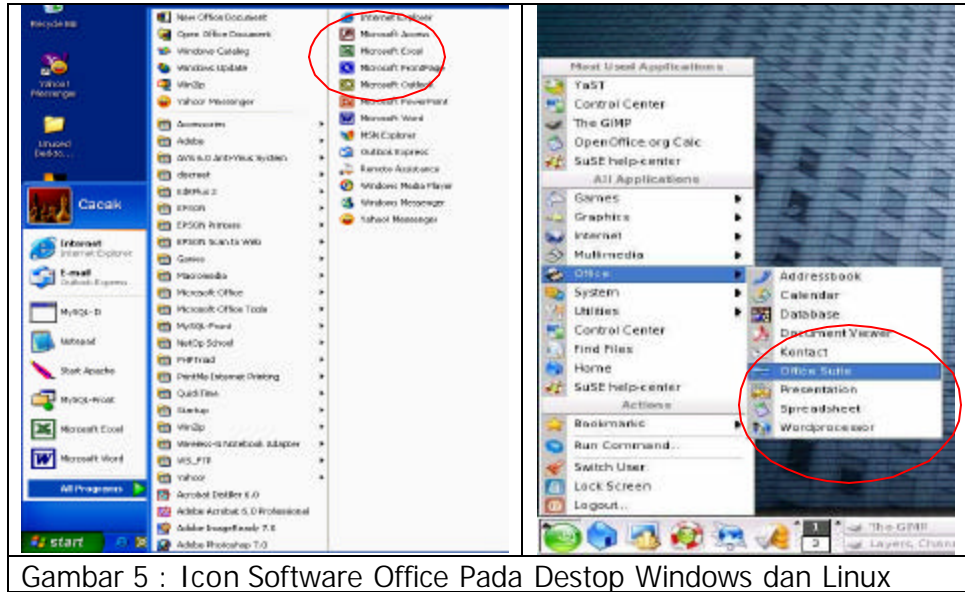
Recycle Bin

Yahoo! Messenger

Unused Deskto...

Cacak

Internet
Internet Explorer

E-mail
Outlook Express

MySQL-B

Notepad

Start Apache

MySQL-Front

Microsoft Excel

Microsoft Word

All Programs

start

New Office Document
Open Office Document
Windows Catalog
Windows Update
WinZip
Yahoo! Messenger
Accessories
Adobe
AVG 6.0 Anti-Virus System
dbrneet
EditPlus 2
EPSON
EPSON Printers
EPSON Scan to Web
Games
Macromedia
Microsoft Office
Microsoft Office Tools
MySQL-Front
NetOp School
PHPTriad
PrintMe Internet Printing
QuickTime
Startup
WinZip
Wireless-G Notebook Adapter
WS_FTP
Yahoo!
Acrobat Distiller 6.0
Adobe Acrobat 6.0 Professional
Adobe ImageReady 7.0
Adobe Photoshop 7.0

Internet Explorer
Microsoft Access
Microsoft Excel
Microsoft FrontPage
Microsoft Outlook
Microsoft PowerPoint
Microsoft Word
MSN Explorer
Outlook Express
Remote Assistance
Windows Media Player
Windows Messenger
Yahoo! Messenger

Most Used Applications
YaST
Control Center
The GIMP
OpenOffice.org Calc
SuSE help-center
All Applications
Games
Graphics
Internet
Multimedia
Office
System
Utilities
Control Center
Find Files
Home
SuSE help-center
Actions
Bookmarks
Run Command...
Switch User
Lock Screen
Logout...

Addressbook
Calendar
Database
Document Viewer
Kontact
Office Suite
Presentation
Spreadsheet
Wordprocessor

The GIMP
Layers, Chann

Gambar 5 : Icon Software Office Pada Destop Windows dan Linux